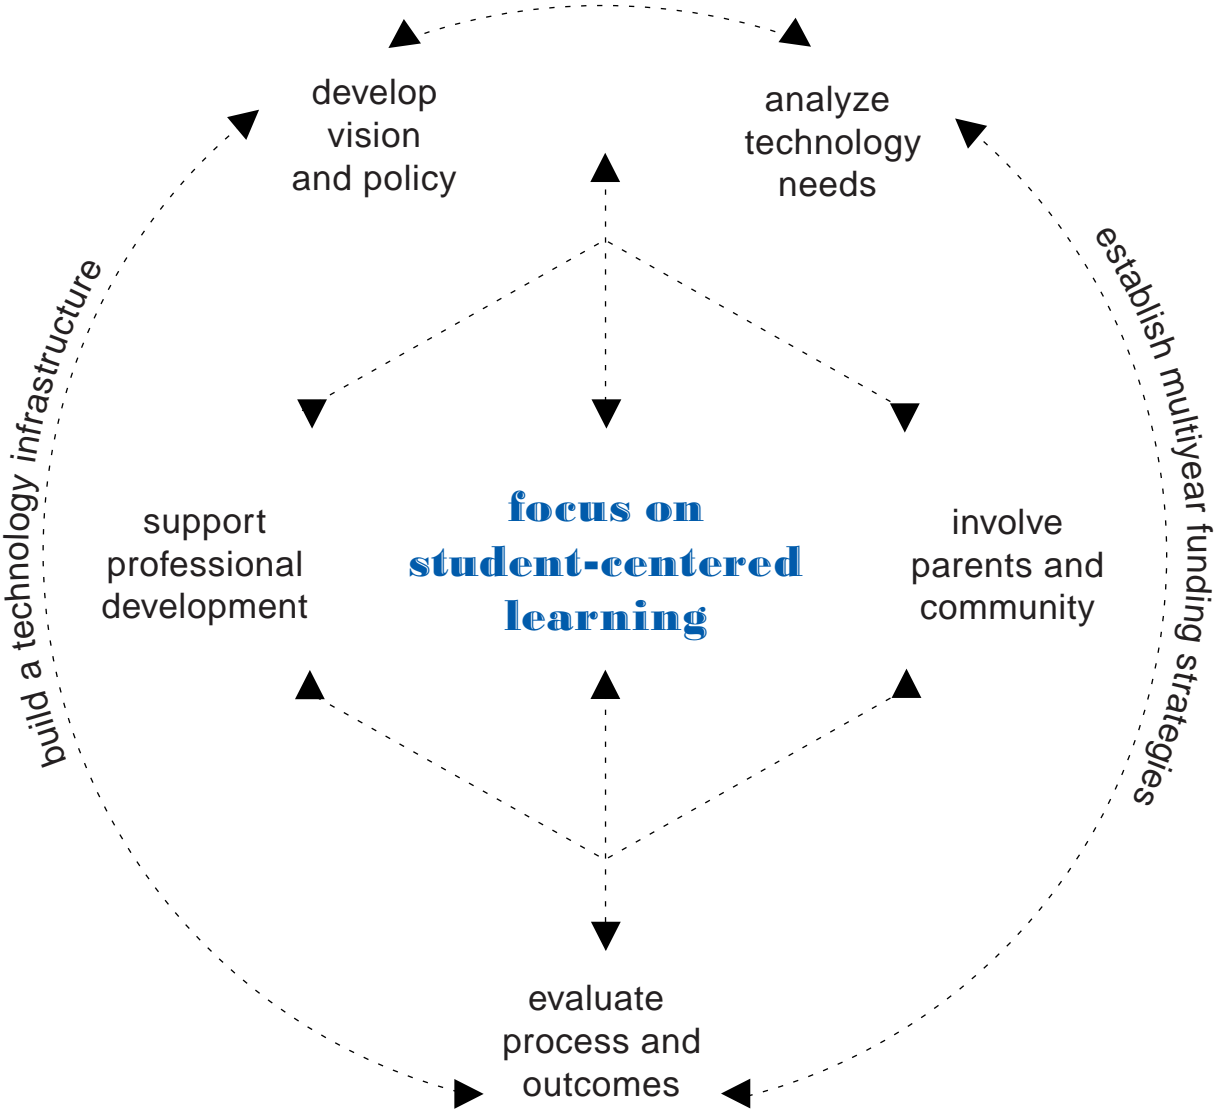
develop vision and policy

analyze technology needs

build a technology infrastructure

establish multiyear funding strategies

support professional development

focus on student-centered learning

involve parents and community

evaluate process and outcomes